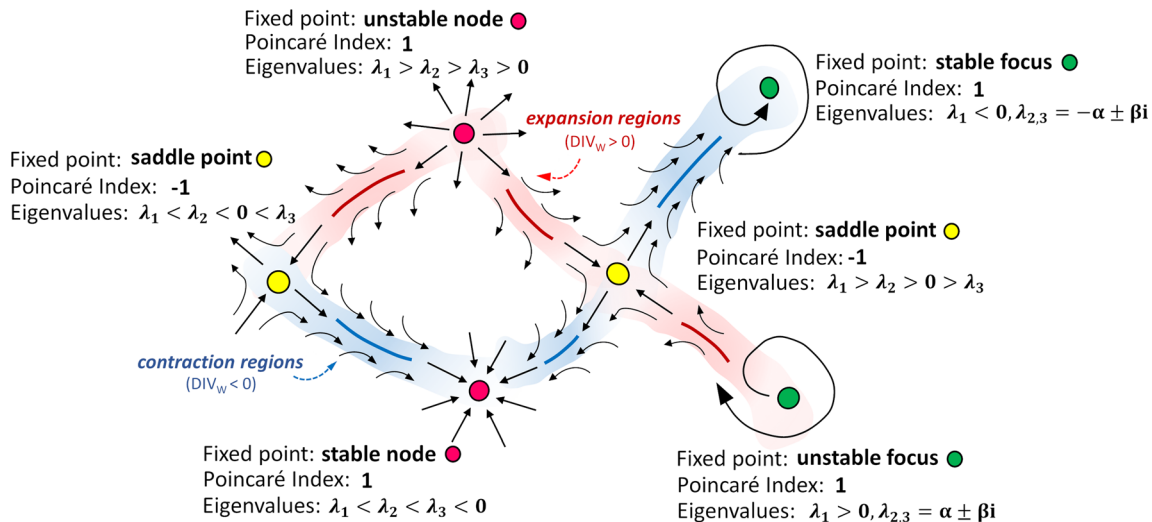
Fixed point: **unstable node**
Poincaré Index: **1**
Eigenvalues: $\lambda_1 > \lambda_2 > \lambda_3 > 0$

Fixed point: **stable focus**
Poincaré Index: **1**
Eigenvalues: $\lambda_1 < 0, \lambda_{2,3} = -\alpha \pm \beta i$

expansion regions
($DIV_W > 0$)

Fixed point: **saddle point**
Poincaré Index: **-1**
Eigenvalues: $\lambda_1 < \lambda_2 < 0 < \lambda_3$

Fixed point: **saddle point**
Poincaré Index: **-1**
Eigenvalues: $\lambda_1 > \lambda_2 > 0 > \lambda_3$

contraction regions
($DIV_W < 0$)

Fixed point: **stable node**
Poincaré Index: **1**
Eigenvalues: $\lambda_1 < \lambda_2 < \lambda_3 < 0$

Fixed point: **unstable focus**
Poincaré Index: **1**
Eigenvalues: $\lambda_1 > 0, \lambda_{2,3} = \alpha \pm \beta i$